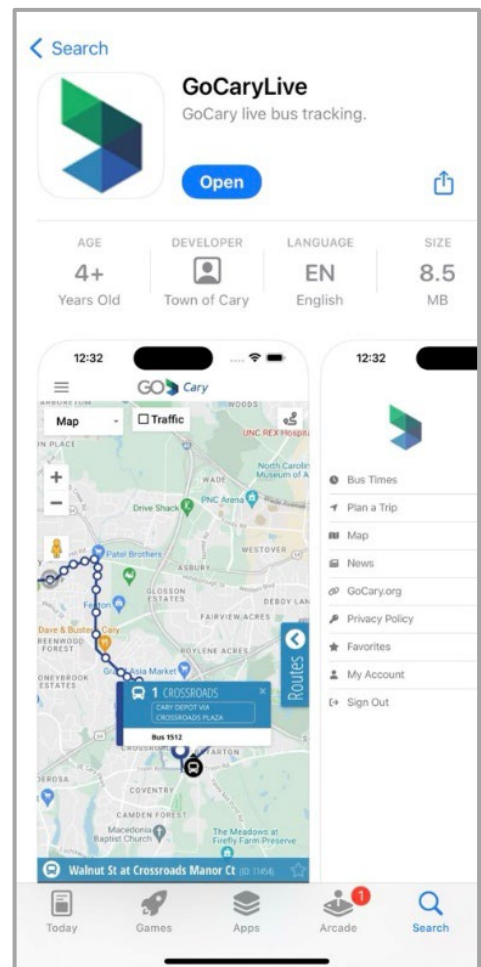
< Search

GoCaryLive
GoCary live bus tracking.

Open

AGE
4+
Years Old

DEVELOPER
Town of Cary

LANGUAGE
EN
English

SIZE
8.5
MB

12:32

GO Cary

Map
Traffic

ARBORETUM
WOODS
UNC REX Hospital
IN PLACE
North Carolina Museum of Art
WADE
PNC Arena
Drive Shack
WESTOVER
Patel Brothers
ASBURY
GLOSSON ESTATES
DEBOY LAN
Felton
FAIRVIEW ACRES
Dave & Buster's
Cary
REENWOOD FOREST
BOYLENE ACRES
Great Asia Market
ONEYBROOK ESTATES
Routes

1 CROSSROADS
CARY DEPOT VIA CROSSROADS PLAZA
Bus 1512
ARTON
DEROSA
COVENTRY
CAMDEN FOREST
Macedonia Baptist Church
The Meadows at Firefly Farm Preserve

Walnut St at Crossroads Manor Ct (ID 11454)

12:32

Bus Times
Plan a Trip
Map
News
GoCary.org
Privacy Policy
Favorites
My Account
Sign Out

Today
Games
Apps
1
Arcade
Search